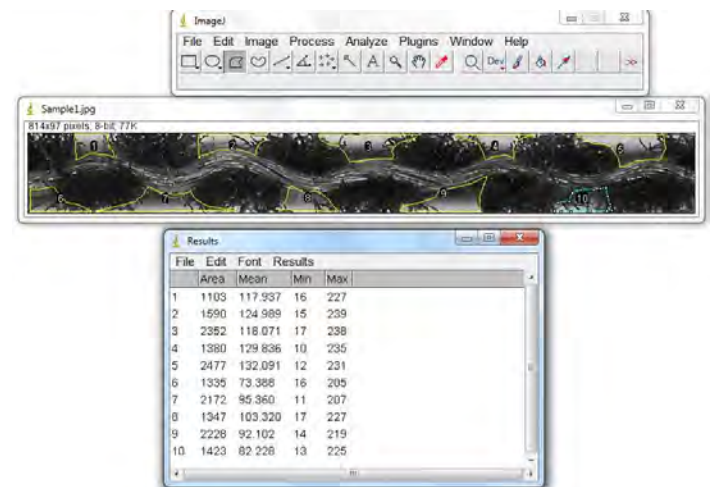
ImageJ

File Edit Image Process Analyze Plugins Window Help

Dev

Sample1.jpg

814x97 pixels; 8-bit; 77K

1 2 3 4 5 6 7 8 9 10

Results

File Edit Font Results

| | Area | Mean | Min | Max |
|---|---|---|---|---|
| 1 | 1103 | 117.937 | 16 | 227 |
| 2 | 1590 | 124.989 | 15 | 239 |
| 3 | 2352 | 118.071 | 17 | 238 |
| 4 | 1380 | 129.836 | 10 | 235 |
| 5 | 2477 | 132.091 | 12 | 231 |
| 6 | 1335 | 73.388 | 16 | 205 |
| 7 | 2172 | 95.360 | 11 | 207 |
| 8 | 1347 | 103.320 | 17 | 227 |
| 9 | 2228 | 92.102 | 14 | 219 |
| 10 | 1423 | 82.228 | 13 | 225 |